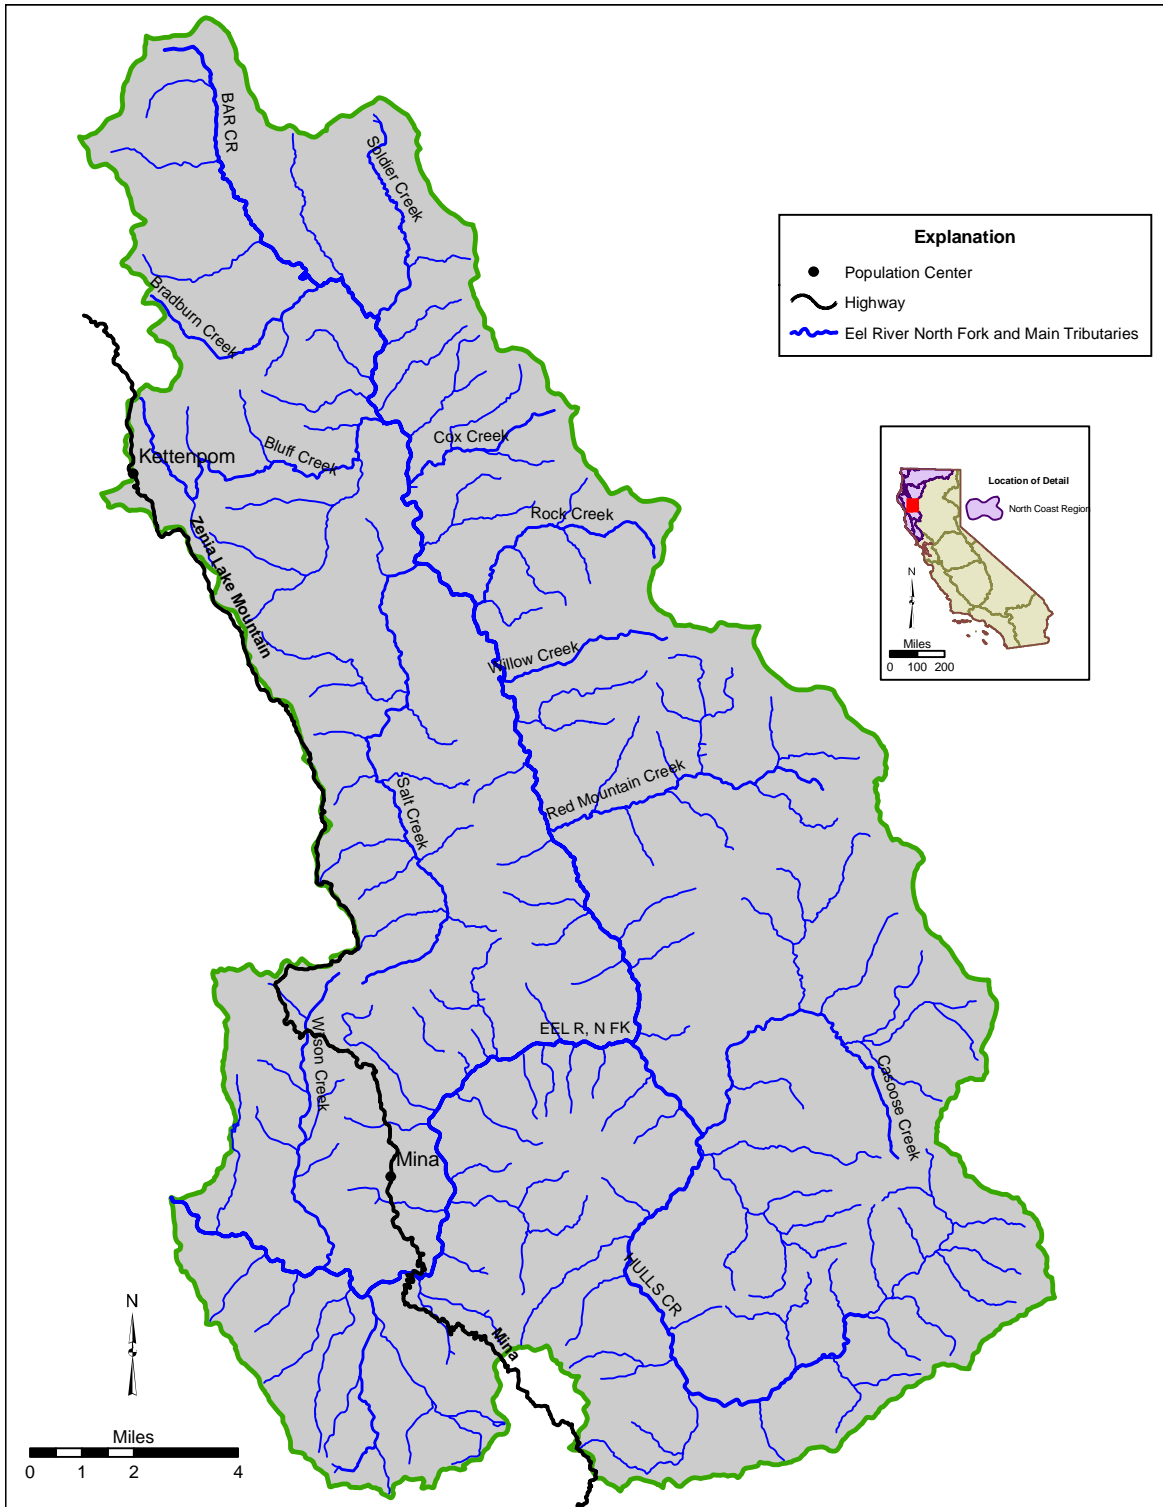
Explanation
Population Center
Highway
Eel River North Fork and Main Tributaries

Location of Detail
North Coast Region
N
Miles
0 100 200

BAR CR
Spider Creek
Bradburn Creek
Kettenpom
Bluff Creek
Cox Creek
Rock Creek
Zenia Lake Mountain
Willow Creek
Red Mountain Creek
Salt Creek
EEL R, N FK
Wilson Creek
Casoose Creek
Mina
HULLS CR
Mina

N
Miles
0 1 2 4